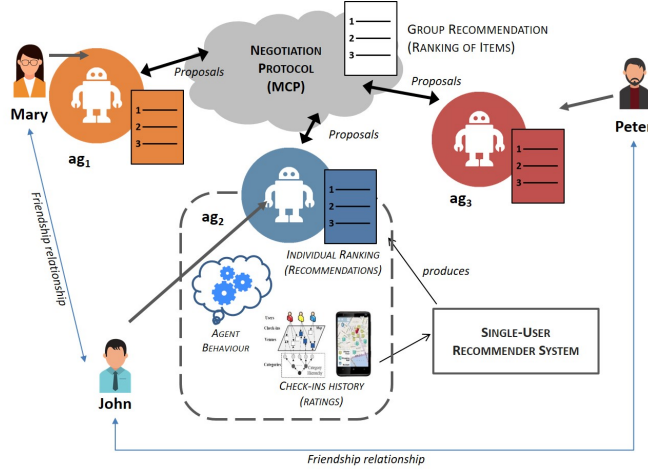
Mary

ag$_1$

1
2
3

Proposals

NEGOTIATION PROTOCOL (MCP)

1
2
3

GROUP RECOMMENDATION (RANKING OF ITEMS)

Proposals

Peter

Proposals

ag$_3$

1
2
3

ag$_2$

1
2
3

INDIVIDUAL RANKING (RECOMMENDATIONS)

produces

Friendship relationship

AGENT BEHAVIOUR

Users
Check-ins
Venues
Category

CHECK-INS HISTORY (RATINGS)

SINGLE-USER RECOMMENDER SYSTEM

John

Friendship relationship